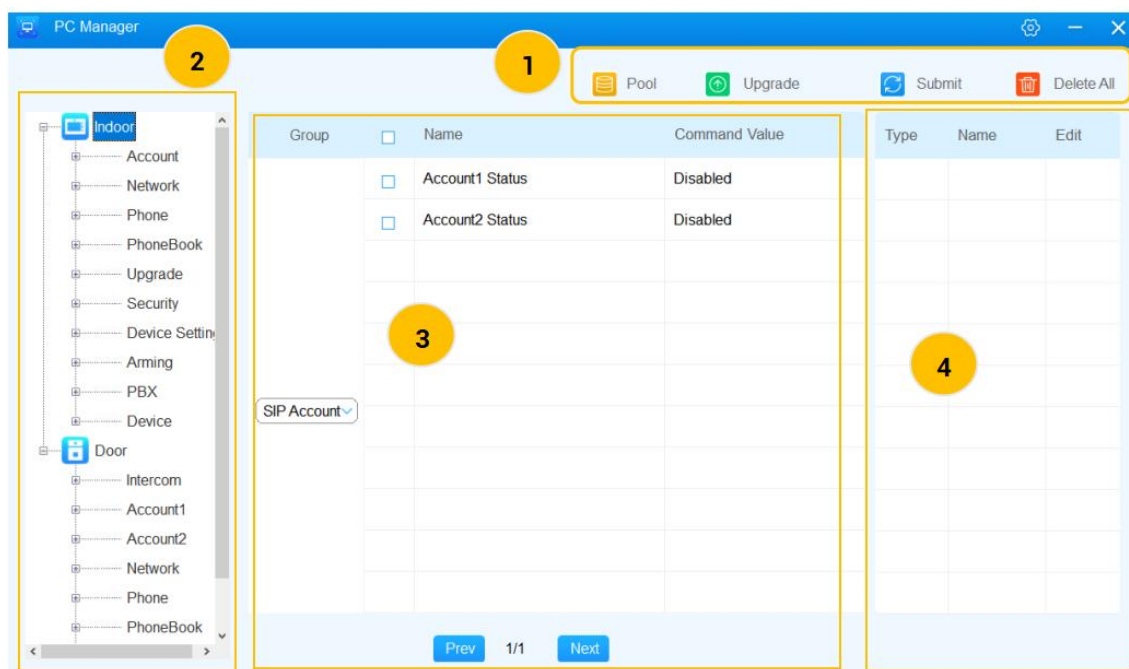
PC Manager

2

1

Pool
Upgrade
Submit
Delete All

Indoor
Account
Network
Phone
PhoneBook
Upgrade
Security
Device Settin
Arming
PBX
Device
Door
Intercom
Account1
Account2
Network
Phone
PhoneBook

| Group | ☐ | Name | Command Value |
|---|---|---|---|
| SIP Account | ☐ | Account1 Status | Disabled |
| | ☐ | Account2 Status | Disabled |

3

Prev 1/1 Next

| Type | Name | Edit |
|---|---|---|

4